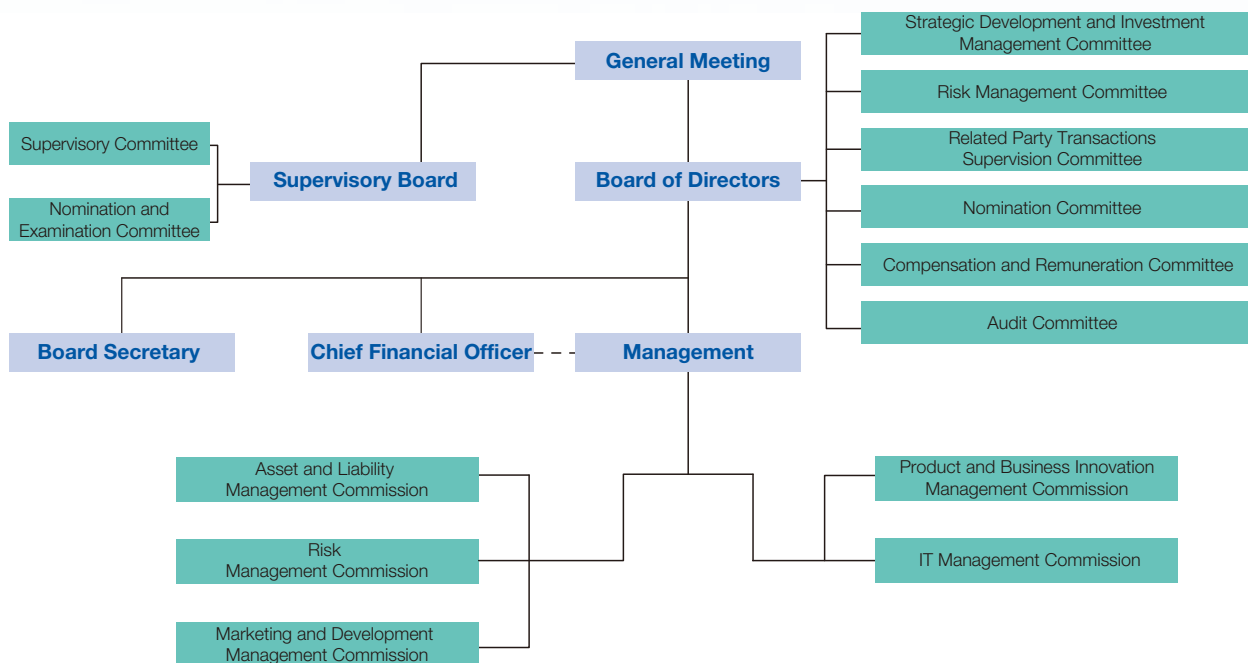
General Meeting

Supervisory Committee

Nomination and Examination Committee

Supervisory Board

Board of Directors

Strategic Development and Investment Management Committee

Risk Management Committee

Related Party Transactions Supervision Committee

Nomination Committee

Compensation and Remuneration Committee

Audit Committee

Board Secretary

Chief Financial Officer

Management

Asset and Liability Management Commission

Risk Management Commission

Marketing and Development Management Commission

Product and Business Innovation Management Commission

IT Management Commission